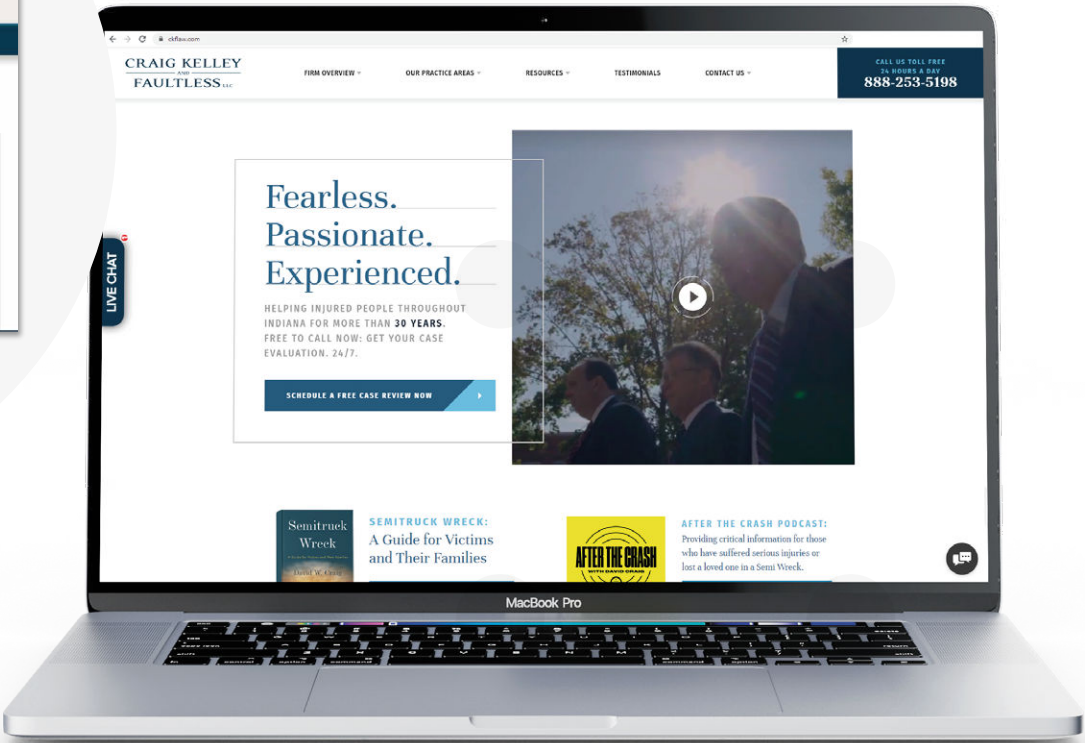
ckflaw.com

CRAIG KELLEY AND FAUTLESS LLC

FIRM OVERVIEW

OUR PRACTICE AREAS

RESOURCES

TESTIMONIALS

CONTACT US

CALL US TOLL FREE 24 HOURS A DAY
888-253-5198

LIVE CHAT

Fearless.
Passionate.
Experienced.

HELPING INJURED PEOPLE THROUGHOUT INDIANA FOR MORE THAN 30 YEARS. FREE TO CALL NOW: GET YOUR CASE EVALUATION. 24/7.

SCHEDULE A FREE CASE REVIEW NOW

Semitruck Wreck

SEMITRUCK WRECK:
A Guide for Victims and Their Families

AFTER THE CRASH
WITH DAVID CRAIG

AFTER THE CRASH PODCAST:
Providing critical information for those who have suffered serious injuries or lost a loved one in a Semi Wreck.

MacBook Pro